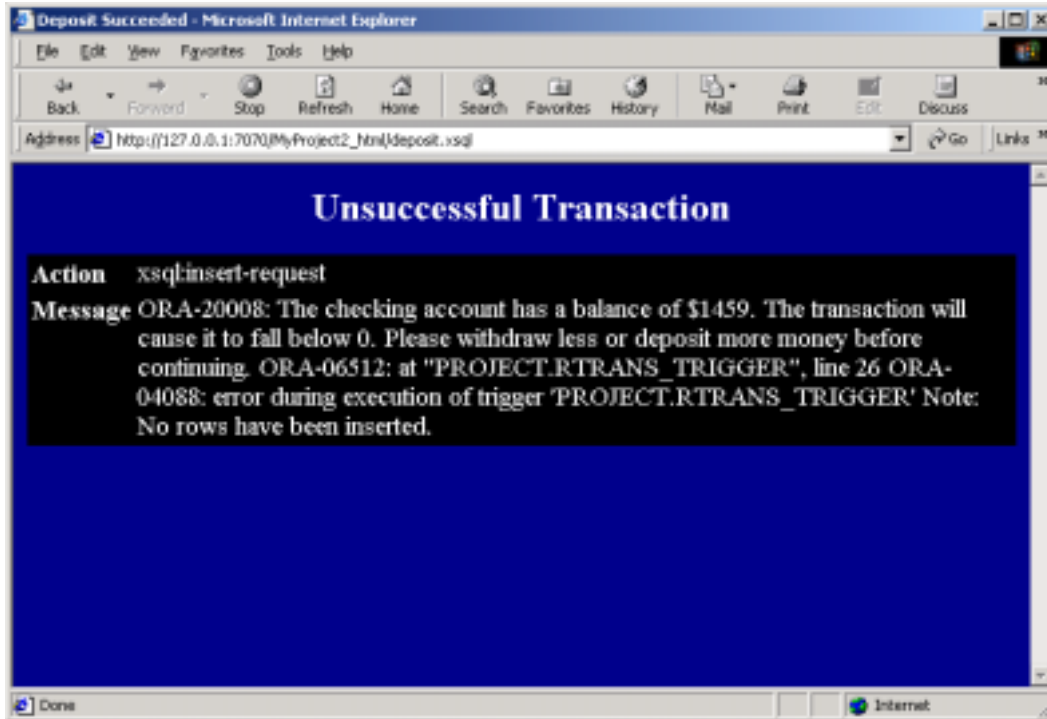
Deposit Succeeded - Microsoft Internet Explorer

File Edit View Favorites Tools Help

Back Forward Stop Refresh Home Search Favorites History Mail Print Edit Discuss

Address http://127.0.0.1:7070/MyProject2_html/deposit.xsql Go Links

Unsuccessful Transaction

| Action | xsql:insert-request |
|---|---|
| Message | ORA-20008: The checking account has a balance of \$1459. The transaction will cause it to fall below 0. Please withdraw less or deposit more money before continuing. ORA-06512: at "PROJECT.RTRANS_TRIGGER", line 26 ORA-04088: error during execution of trigger 'PROJECT.RTRANS_TRIGGER' Note: No rows have been inserted. |

Done

Internet